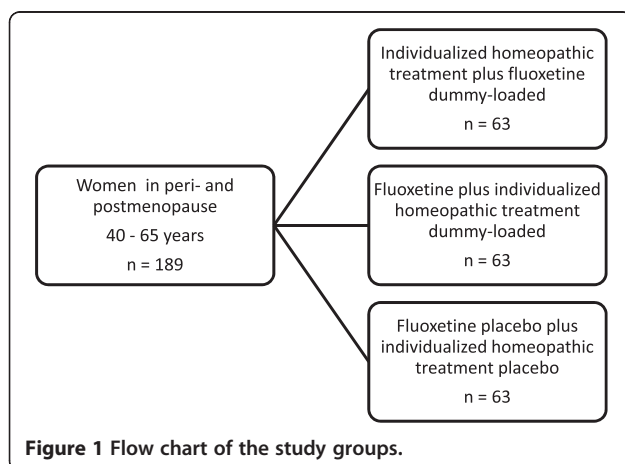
Women in peri- and postmenopause
40 - 65 years
n = 189

Individualized homeopathic treatment plus fluoxetine dummy-loaded
n = 63

Fluoxetine plus individualized homeopathic treatment dummy-loaded
n = 63

Fluoxetine placebo plus individualized homeopathic treatment placebo
n = 63

Figure 1 Flow chart of the study groups.